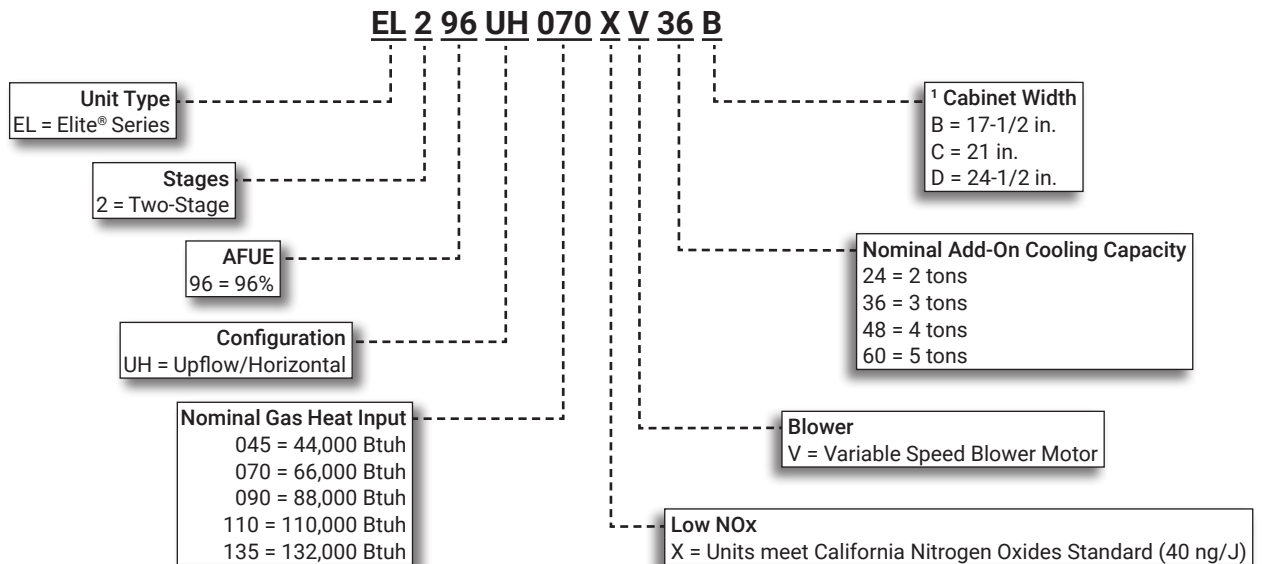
EL 2 96 UH 070 X V 36 B

Unit Type
EL = Elite® Series

Stages
2 = Two-Stage

AFUE
96 = 96%

Configuration
UH = Upflow/Horizontal

Nominal Gas Heat Input
045 = 44,000 Btuh
070 = 66,000 Btuh
090 = 88,000 Btuh
110 = 110,000 Btuh
135 = 132,000 Btuh

¹ Cabinet Width
B = 17-1/2 in.
C = 21 in.
D = 24-1/2 in.

Nominal Add-On Cooling Capacity
24 = 2 tons
36 = 3 tons
48 = 4 tons
60 = 5 tons

Blower
V = Variable Speed Blower Motor

Low NOx
X = Units meet California Nitrogen Oxides Standard (40 ng/J)